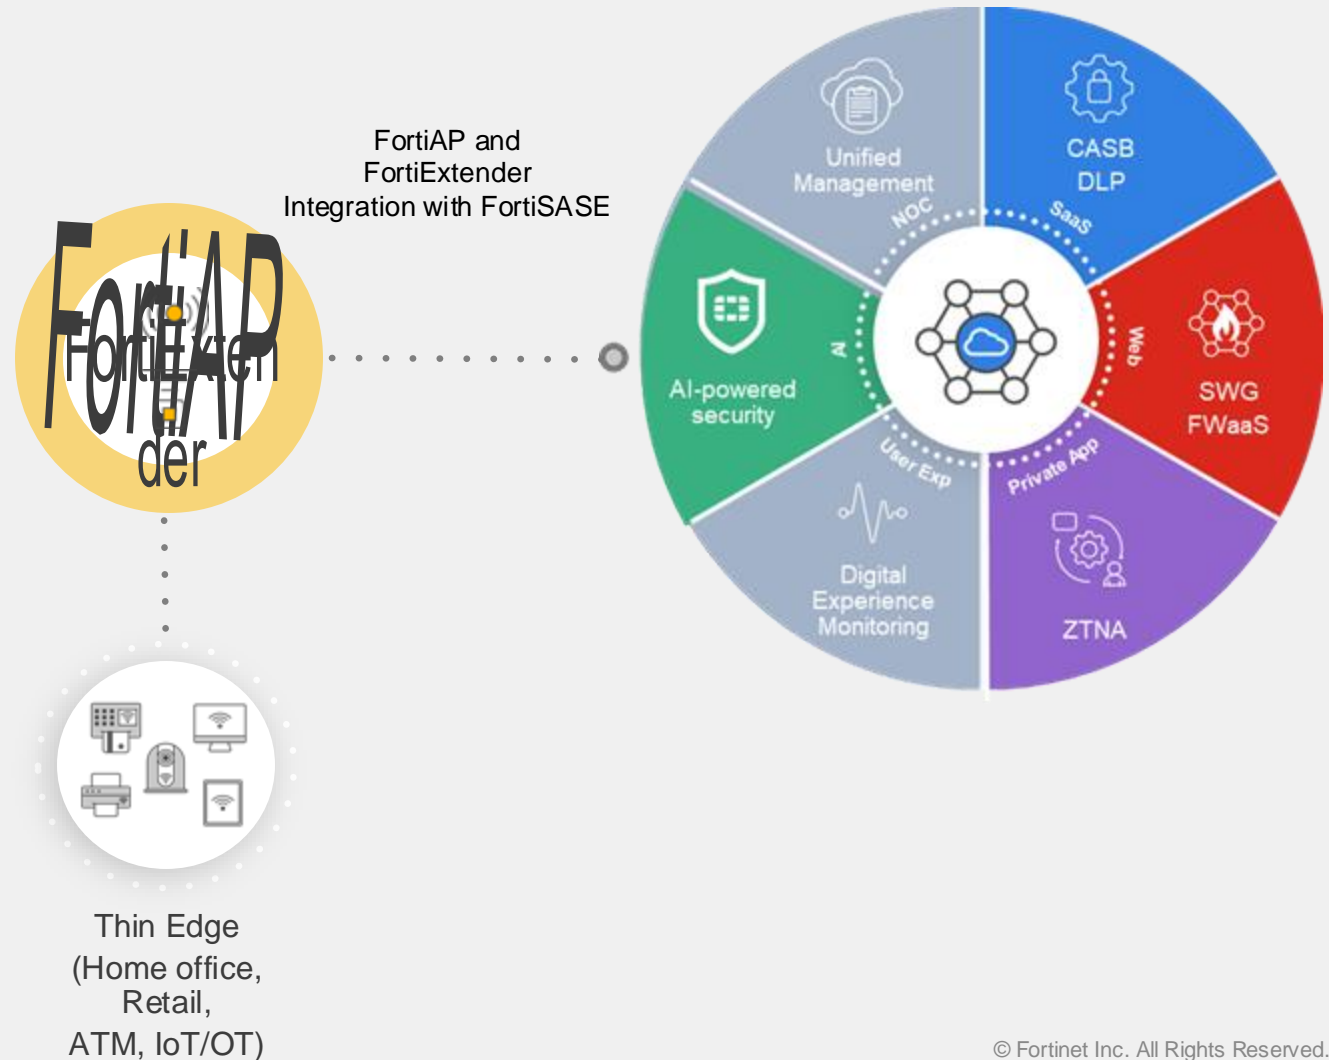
FortiAP and FortiExtender Integration with FortiSASE

FortiAP

FortiExtender

Unified Management

NOC

CASB DLP

SaaS

Web

SWG FWaaS

Private App

ZTNA

User Exp

Digital Experience Monitoring

AI

AI-powered security

Thin Edge (Home office, Retail, ATM, IoT/OT)

© Fortinet Inc. All Rights Reserved.